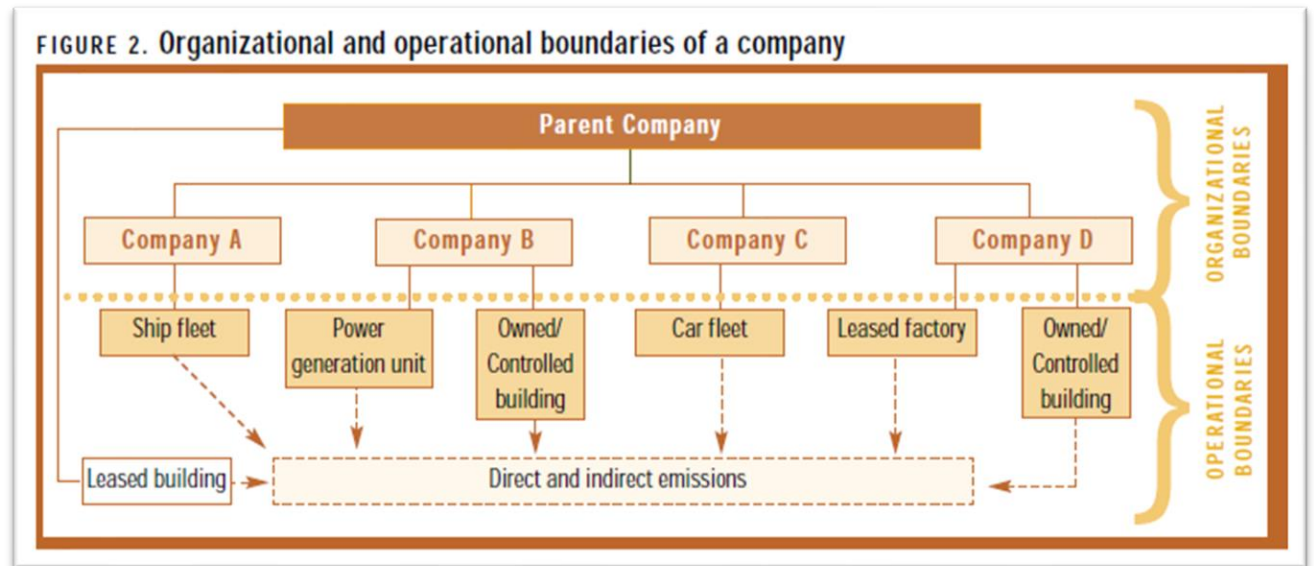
FIGURE 2. Organizational and operational boundaries of a company

Parent Company

Company A

Company B

Company C

Company D

ORGANIZATIONAL BOUNDARIES

Ship fleet

Power generation unit

Owned/ Controlled building

Car fleet

Leased factory

Owned/ Controlled building

OPERATIONAL BOUNDARIES

Leased building

Direct and indirect emissions